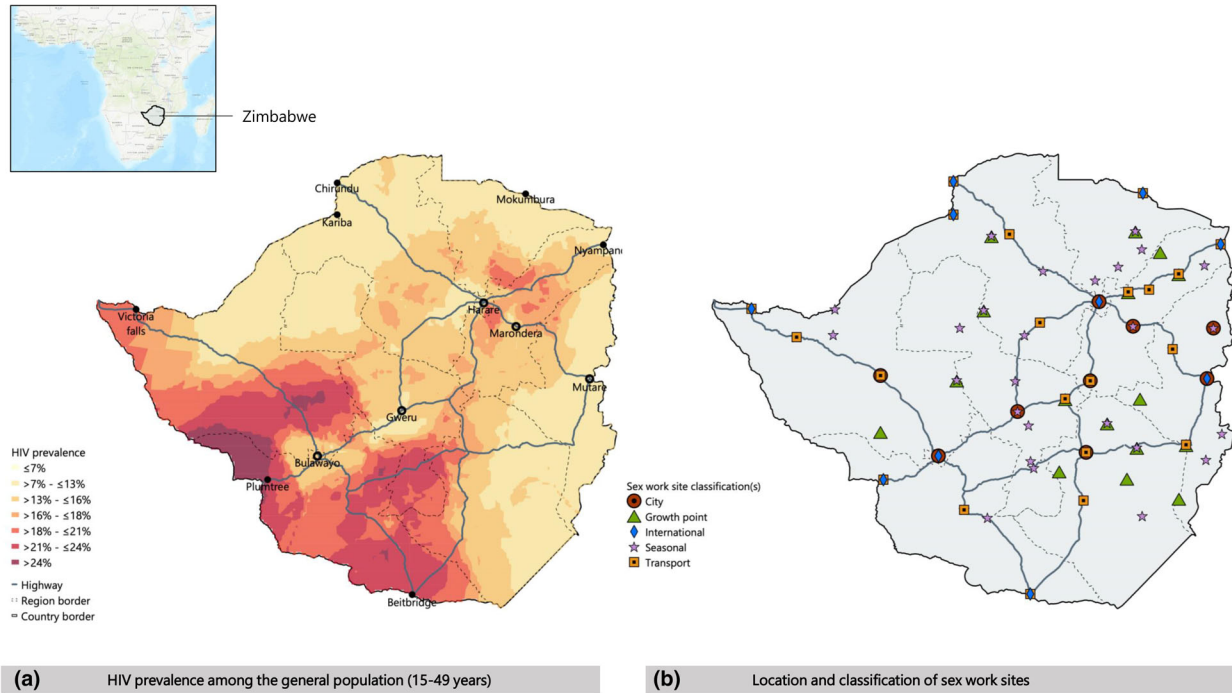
Zimbabwe

Chirundu
Mokumbura
Kariba
Nyampanda
Harare
Marondera
Victoria falls
Mutare
Gweru
Bulawayo
Plumtree
Beitbridge

HIV prevalence
≤7%
>7% - ≤13%
>13% - ≤16%
>16% - ≤18%
>18% - ≤21%
>21% - ≤24%
>24%
Highway
Region border
Country border

Sex work site classification(s)
City
Growth point
International
Seasonal
Transport

(a) HIV prevalence among the general population (15-49 years)

(b) Location and classification of sex work sites